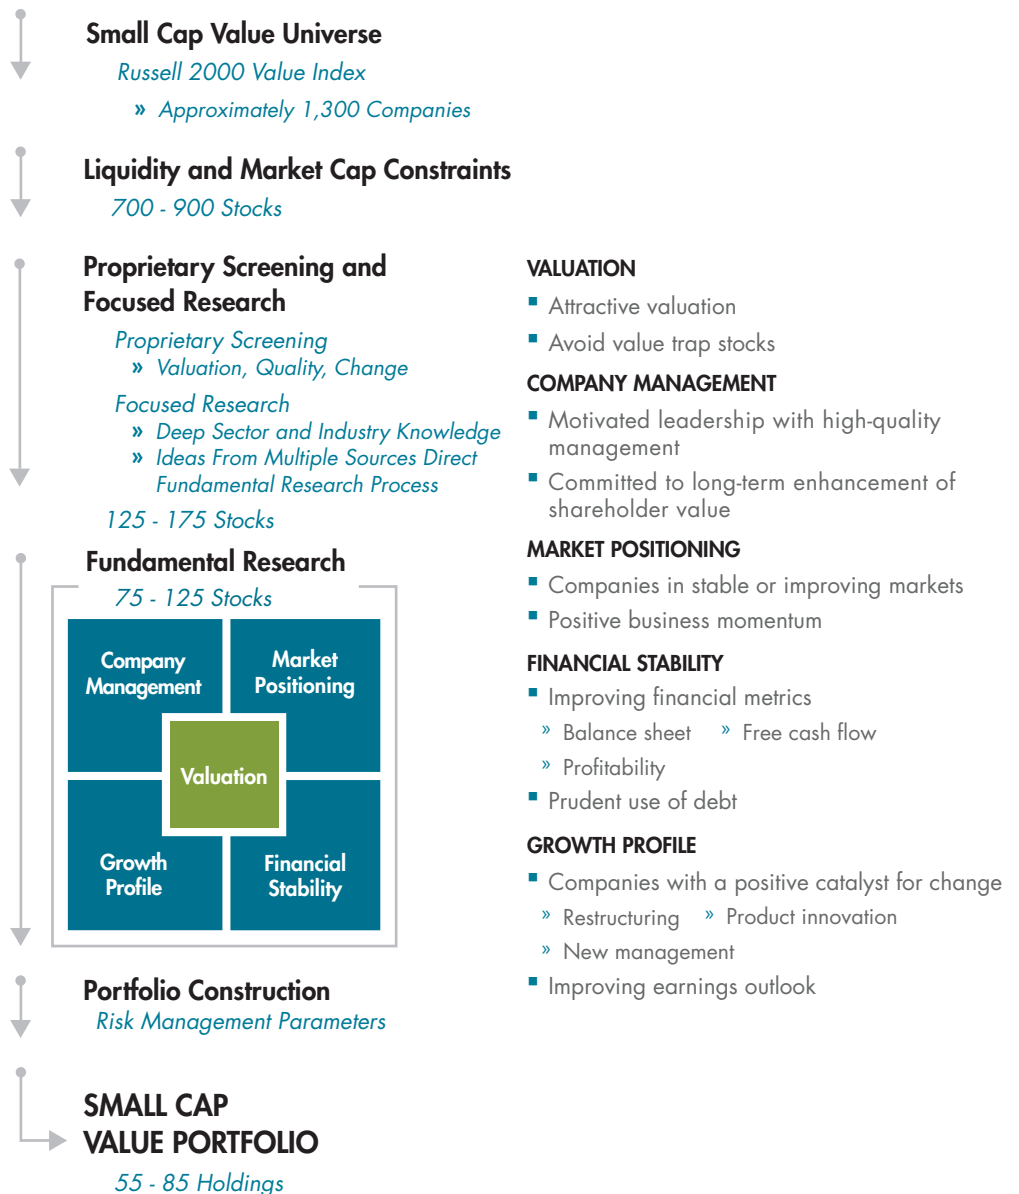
Small Cap Value Universe

Russell 2000 Value Index

» Approximately 1,300 Companies

Liquidity and Market Cap Constraints

700 - 900 Stocks

Proprietary Screening and Focused Research

Proprietary Screening

» Valuation, Quality, Change

Focused Research

» Deep Sector and Industry Knowledge

» Ideas From Multiple Sources Direct Fundamental Research Process

125 - 175 Stocks

Fundamental Research

75 - 125 Stocks

Company Management

Market Positioning

Valuation

Growth Profile

Financial Stability

Portfolio Construction

Risk Management Parameters

SMALL CAP VALUE PORTFOLIO

55 - 85 Holdings

VALUATION

- Attractive valuation
- Avoid value trap stocks

COMPANY MANAGEMENT

- Motivated leadership with high-quality management
- Committed to long-term enhancement of shareholder value

MARKET POSITIONING

- Companies in stable or improving markets
- Positive business momentum

FINANCIAL STABILITY

- Improving financial metrics

» Balance sheet » Free cash flow

» Profitability

- Prudent use of debt

GROWTH PROFILE

- Companies with a positive catalyst for change

» Restructuring » Product innovation

» New management

- Improving earnings outlook